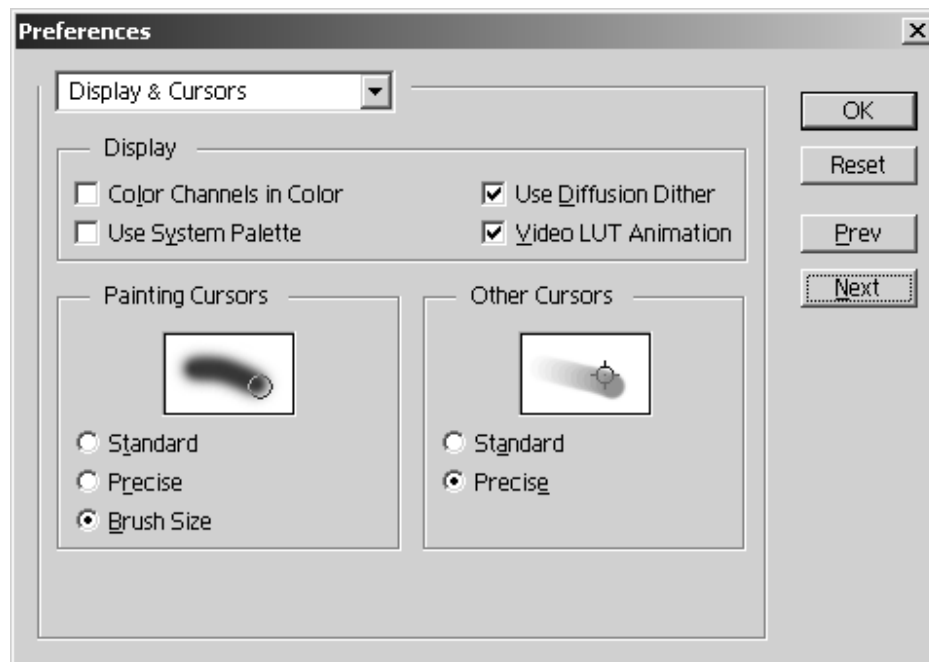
Preferences

Display & Cursors

OK

Reset

Prev

Next

Display

Color Channels in Color

Use System Palette

Use Diffusion Dither

Video LUT Animation

Painting Cursors

Standard

Precise

Brush Size

Other Cursors

Standard

Precise